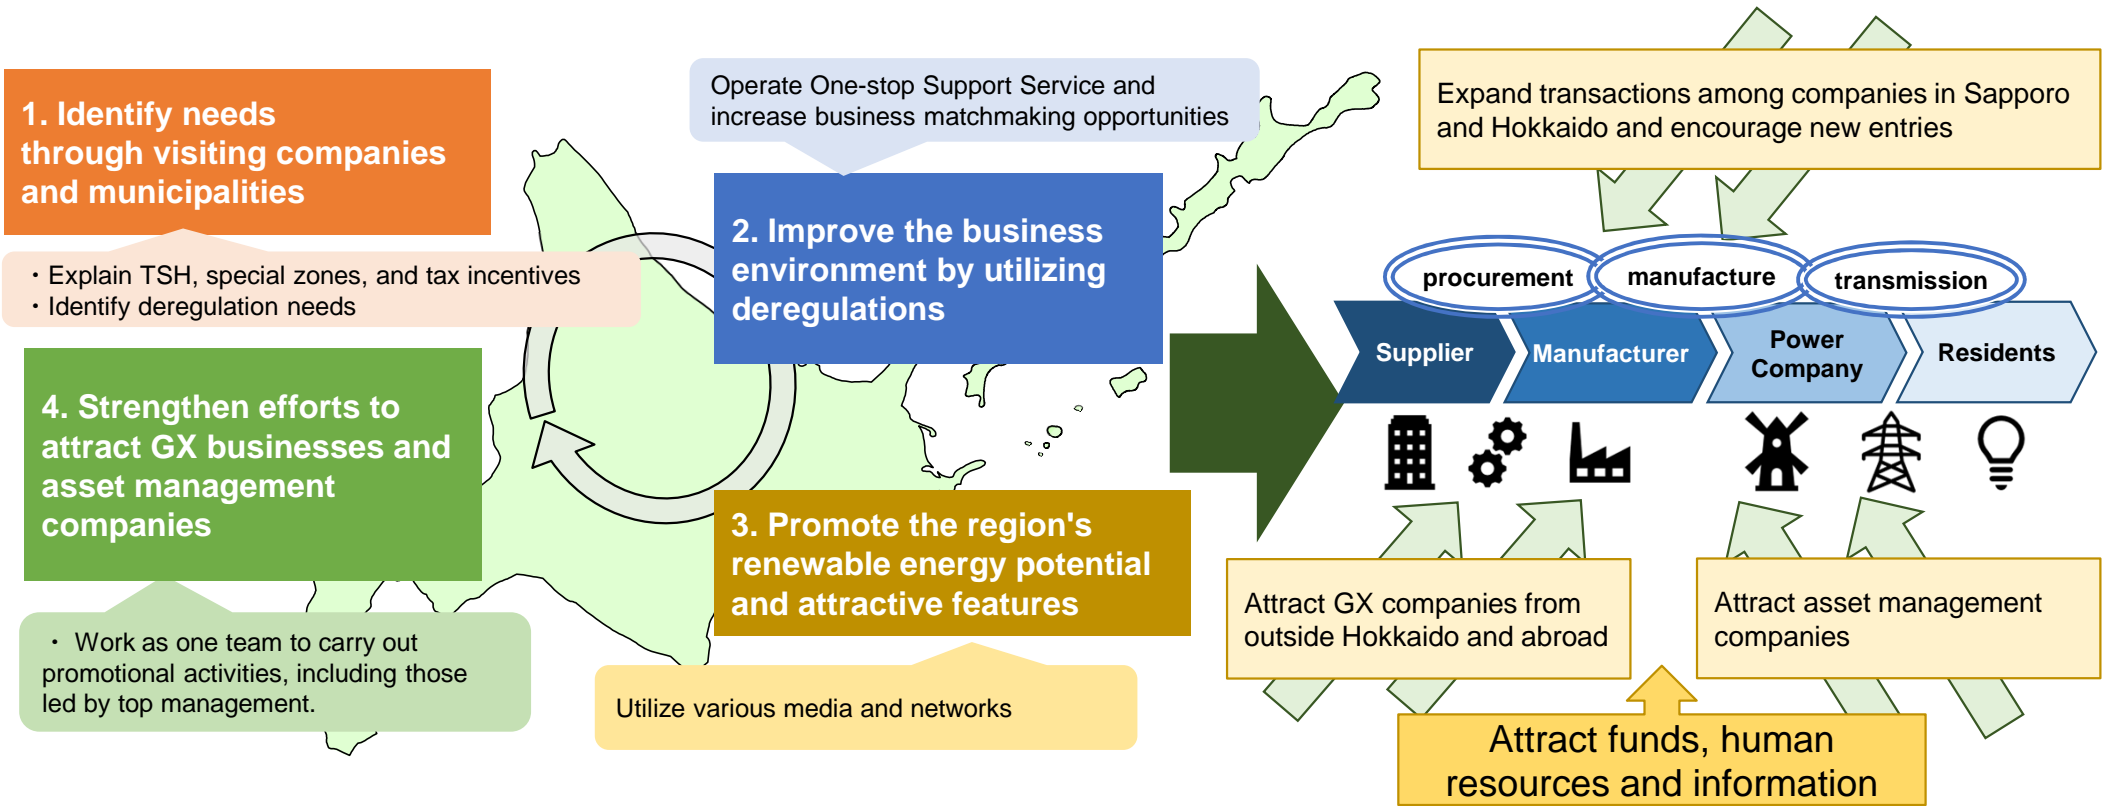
1. Identify needs through visiting companies and municipalities

・Explain TSH, special zones, and tax incentives
・Identify deregulation needs

Operate One-stop Support Service and increase business matchmaking opportunities

2. Improve the business environment by utilizing deregulations

4. Strengthen efforts to attract GX businesses and asset management companies

・ Work as one team to carry out promotional activities, including those led by top management.

3. Promote the region's renewable energy potential and attractive features

Utilize various media and networks

Expand transactions among companies in Sapporo and Hokkaido and encourage new entries

procurement

manufacture

transmission

Supplier

Manufacturer

Power Company

Residents

Attract GX companies from outside Hokkaido and abroad

Attract asset management companies

Attract funds, human resources and information